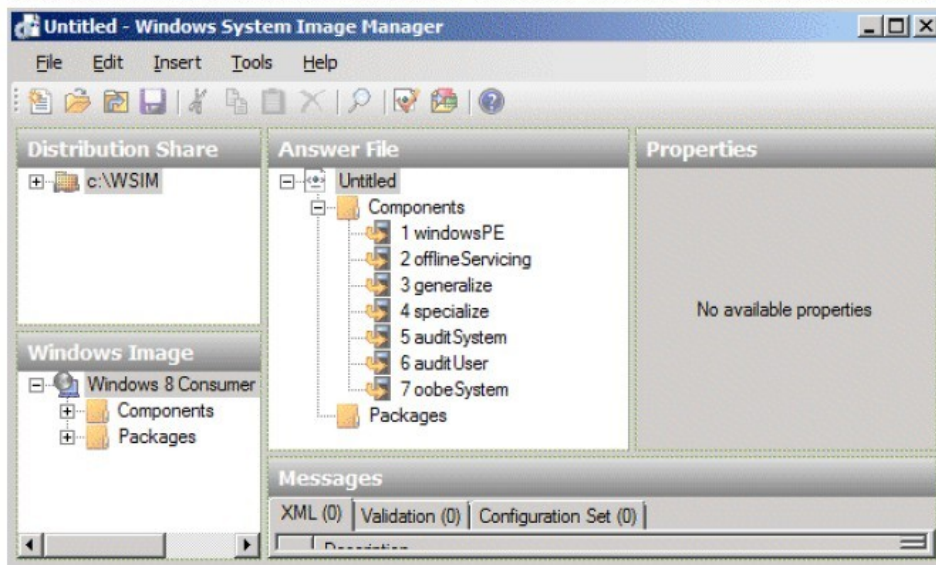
Untitled - Windows System Image Manager

File Edit Insert Tools Help

Distribution Share

c:\WSIM

Answer File

Untitled
Components
1 windowsPE
2 offlineServicing
3 generalize
4 specialize
5 auditSystem
6 auditUser
7 oobeSystem
Packages

Properties

No available properties

Windows Image

Windows 8 Consumer
Components
Packages

Messages

XML (0) | Validation (0) | Configuration Set (0)

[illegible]